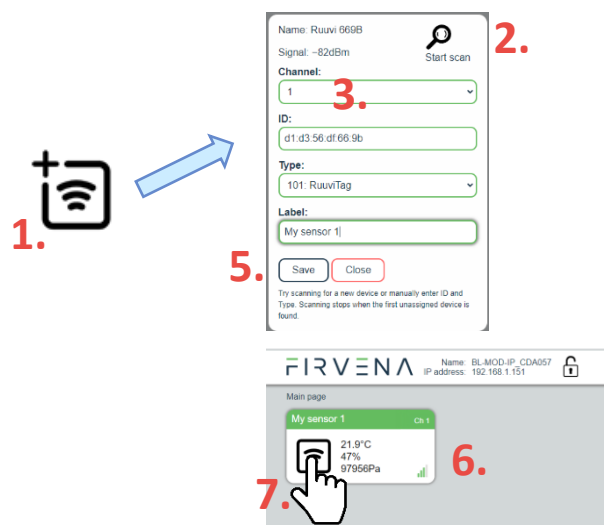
1.

Name: Ruuvi 669B

Signal: -82dBm

Start scan

2.

Channel:

1

3.

ID:

d1:d3:56:df:66:9b

Type:

101: RuuviTag

Label:

My sensor 1

5.

Save

Close

Try scanning for a new device or manually enter ID and Type. Scanning stops when the first unassigned device is found.

FIRVENA

Name: BL-MOD-IP_CDA057
IP address: 192.168.1.151

Main page

My sensor 1

Ch 1

21.9°C
47%
97956Pa

6.

7.